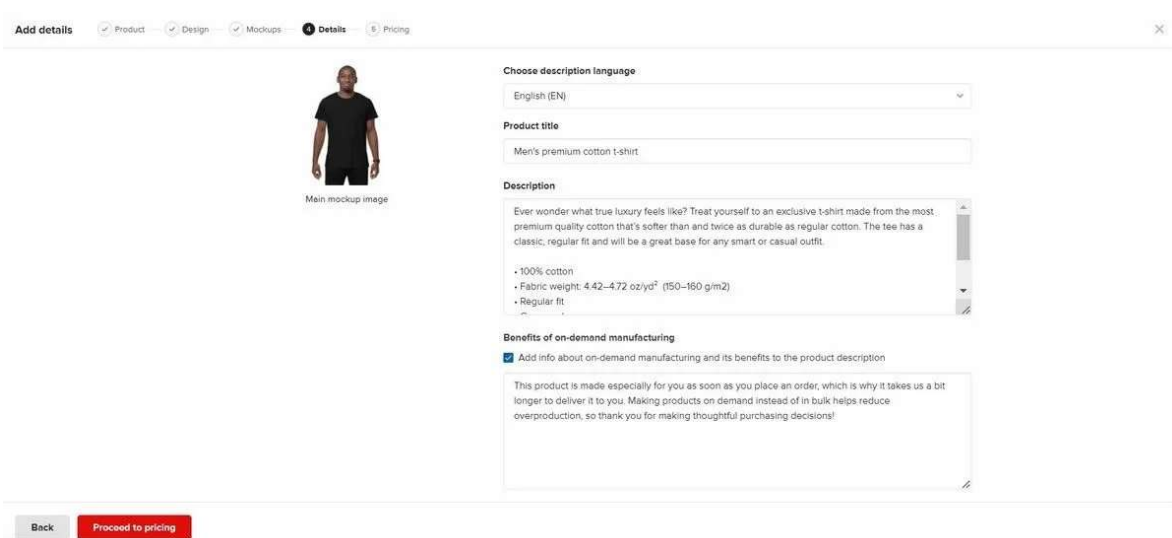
Add details Product Design Mockups 4 Details 5 Pricing

Main mockup image

Choose description language

English (EN)

Product title

Men's premium cotton t-shirt

Description

Ever wonder what true luxury feels like? Treat yourself to an exclusive t-shirt made from the most premium quality cotton that's softer than and twice as durable as regular cotton. The tee has a classic, regular fit and will be a great base for any smart or casual outfit.

• 100% cotton
• Fabric weight: 4.42–4.72 oz/yd$^2$ (150–160 g/m2)
• Regular fit
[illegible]

Benefits of on-demand manufacturing

Add info about on-demand manufacturing and its benefits to the product description

This product is made especially for you as soon as you place an order, which is why it takes us a bit longer to deliver it to you. Making products on demand instead of in bulk helps reduce overproduction, so thank you for making thoughtful purchasing decisions!

Back Proceed to pricing